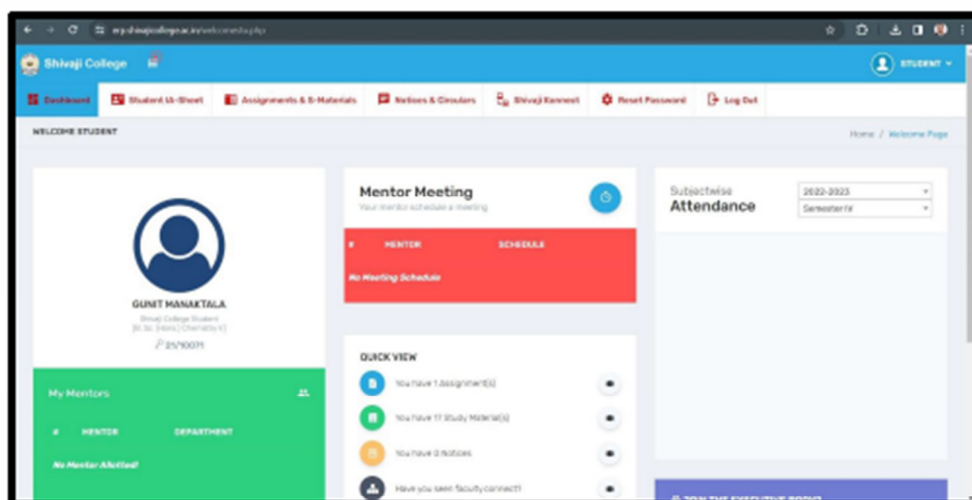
erp.shivajicollege.ac.in/welcomestu.php

Shivaji College

STUDENT

Dashboard | Student IA-Sheet | Assignments & E-Materials | Notices & Circulars | Shivaji Konnect | Reset Password | Log Out

WELCOME STUDENT

Home / Welcome Page

GUNIT MANAKTALA
Shivaji College Student
[B.Sc. (Hons.) Chemistry V]
21/10071

My Mentors

| # | MENTOR | DEPARTMENT |
|---|---|---|
| No Mentor Allotted! | | |

Mentor Meeting
Your mentor schedule a meeting

| # | MENTOR | SCHEDULE |
|---|---|---|
| No Meeting Schedule | | |

QUICK VIEW
You have 1 Assignment(s)
You have 17 Study Material(s)
You have 0 Notices
Have you seen faculty connect?

Subjectwise
Attendance

2022-2023
Semester-IV

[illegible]